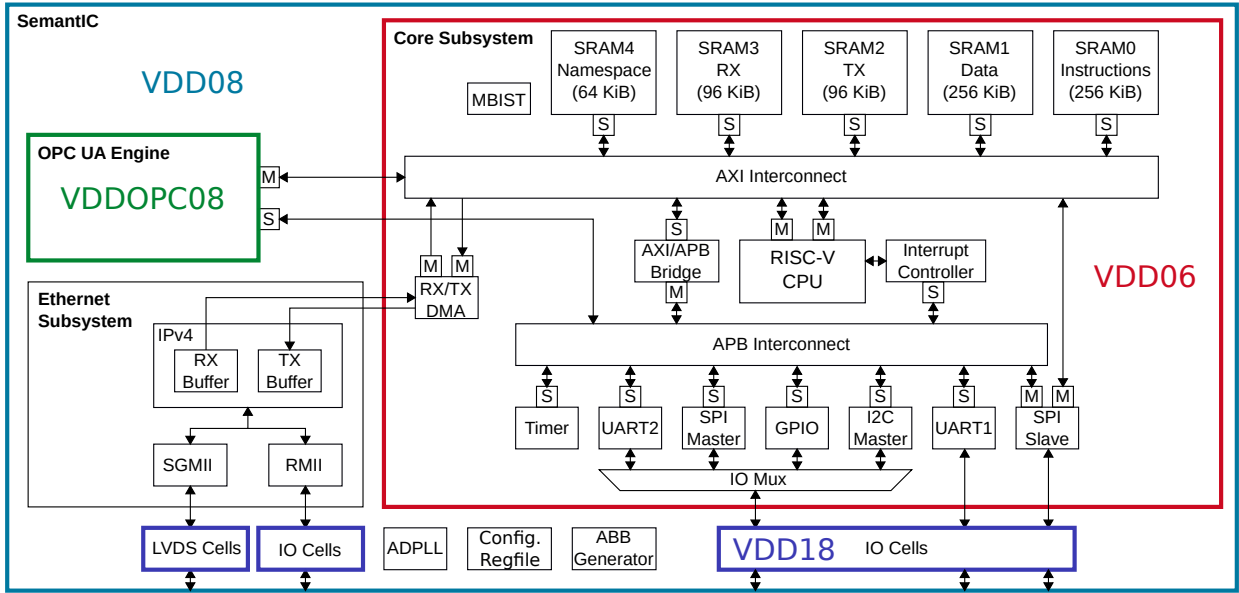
SemantIC

VDD08

Core Subsystem

MBIST

SRAM4
Namespace
(64 KiB)
S

SRAM3
RX
(96 KiB)
S

SRAM2
TX
(96 KiB)
S

SRAM1
Data
(256 KiB)
S

SRAM0
Instructions
(256 KiB)
S

OPC UA Engine
VDDOPC08
M
S

AXI Interconnect

S
AXI/APB
Bridge
M

M M
RISC-V
CPU

Interrupt
Controller
S

VDD06

M M
RX/TX
DMA

Ethernet
Subsystem

IPv4
RX
Buffer
TX
Buffer

SGMII
RMII

APB Interconnect

S
Timer

S
UART2

S
SPI
Master

S
GPIO

S
I2C
Master

S
UART1

M M
SPI
Slave

IO Mux

LVDS Cells
IO Cells
ADPLL
Config.
Regfile
ABB
Generator
VDD18
IO Cells